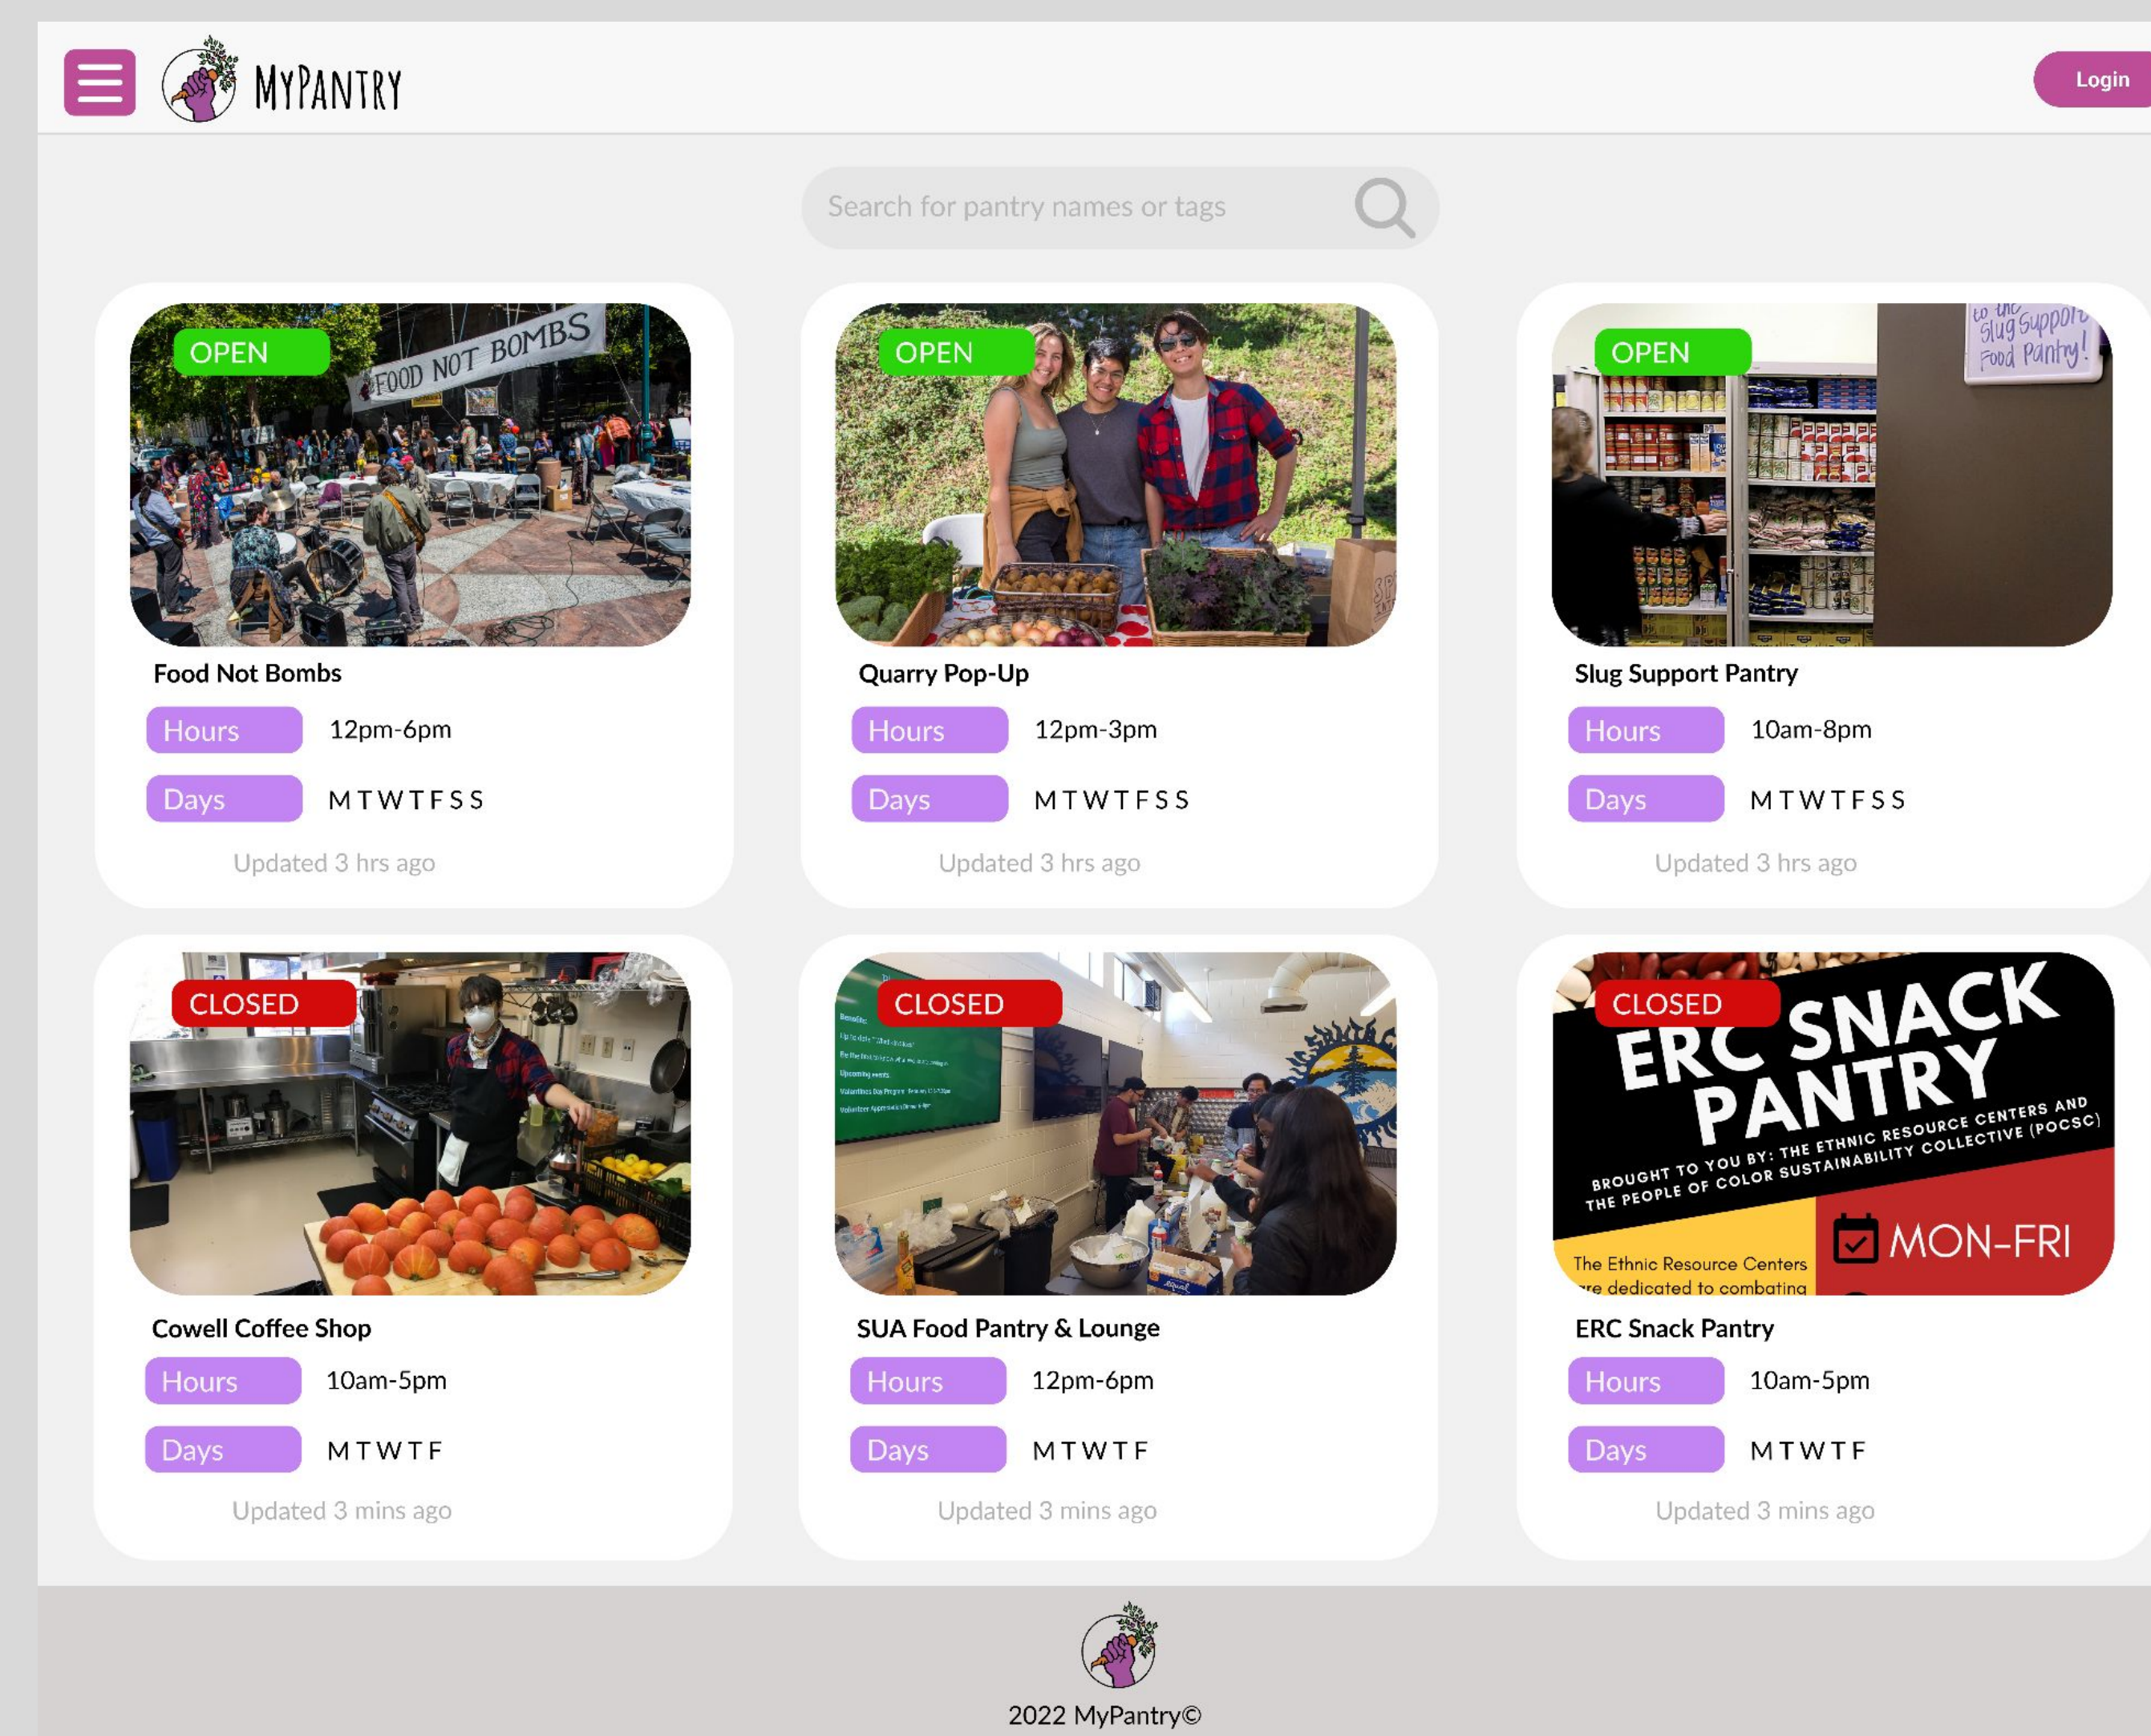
MyPantry

Login

Search for pantry names or tags

OPEN
FOOD NOT BOMBS
Food Not Bombs
Hours 12pm-6pm
Days M T W T F S S
Updated 3 hrs ago

OPEN
Quarry Pop-Up
Hours 12pm-3pm
Days M T W T F S S
Updated 3 hrs ago

OPEN
to the Slug Support Food Pantry!
Slug Support Pantry
Hours 10am-8pm
Days M T W T F S S
Updated 3 hrs ago

CLOSED
Cowell Coffee Shop
Hours 10am-5pm
Days M T W T F
Updated 3 mins ago

CLOSED
SUA Food Pantry & Lounge
Hours 12pm-6pm
Days M T W T F
Updated 3 mins ago

CLOSED
ERC SNACK PANTRY
BROUGHT TO YOU BY: THE ETHNIC RESOURCE CENTERS AND THE PEOPLE OF COLOR SUSTAINABILITY COLLECTIVE (POCSC)
The Ethnic Resource Centers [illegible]re dedicated to combating
MON-FRI
ERC Snack Pantry
Hours 10am-5pm
Days M T W T F
Updated 3 mins ago

2022 MyPantry©